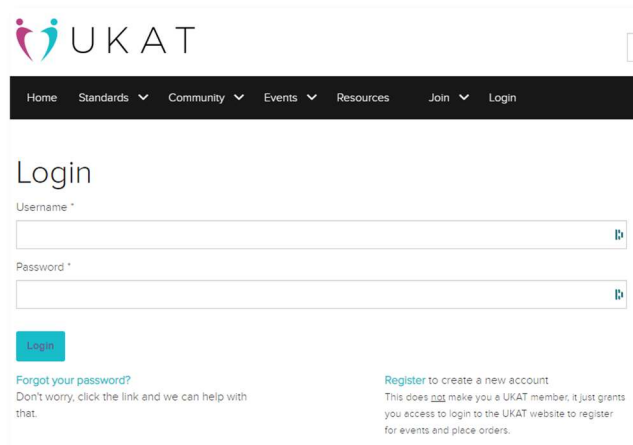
UKAT

Home Standards Community Events Resources Join Login

Login

Username *

Password *

Login

Forgot your password?
Don't worry, click the link and we can help with that.

Register to create a new account
This does not make you a UKAT member, it just grants you access to login to the UKAT website to register for events and place orders.